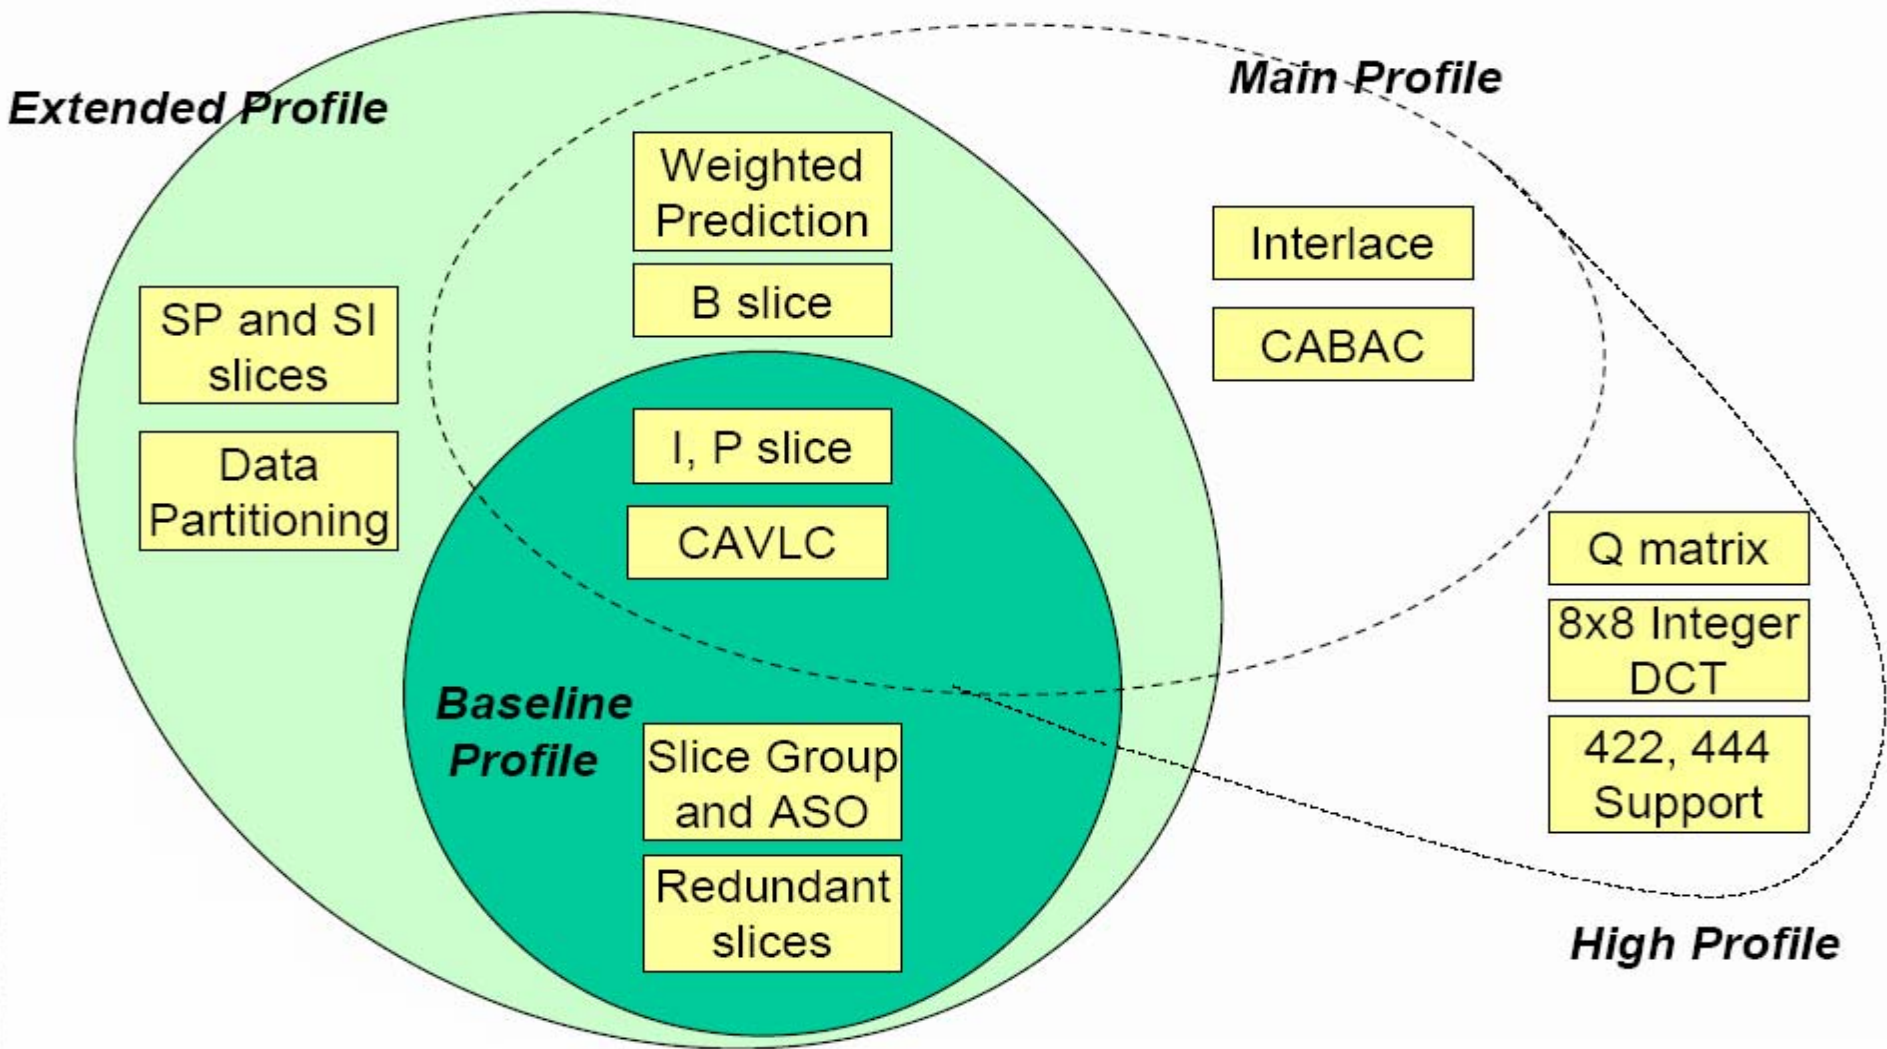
Extended Profile

Main Profile

Weighted Prediction

B slice

Interlace

CABAC

SP and SI slices

Data Partitioning

I, P slice

CAVLC

Q matrix

8x8 Integer DCT

422, 444 Support

Baseline Profile

Slice Group and ASO

Redundant slices

High Profile